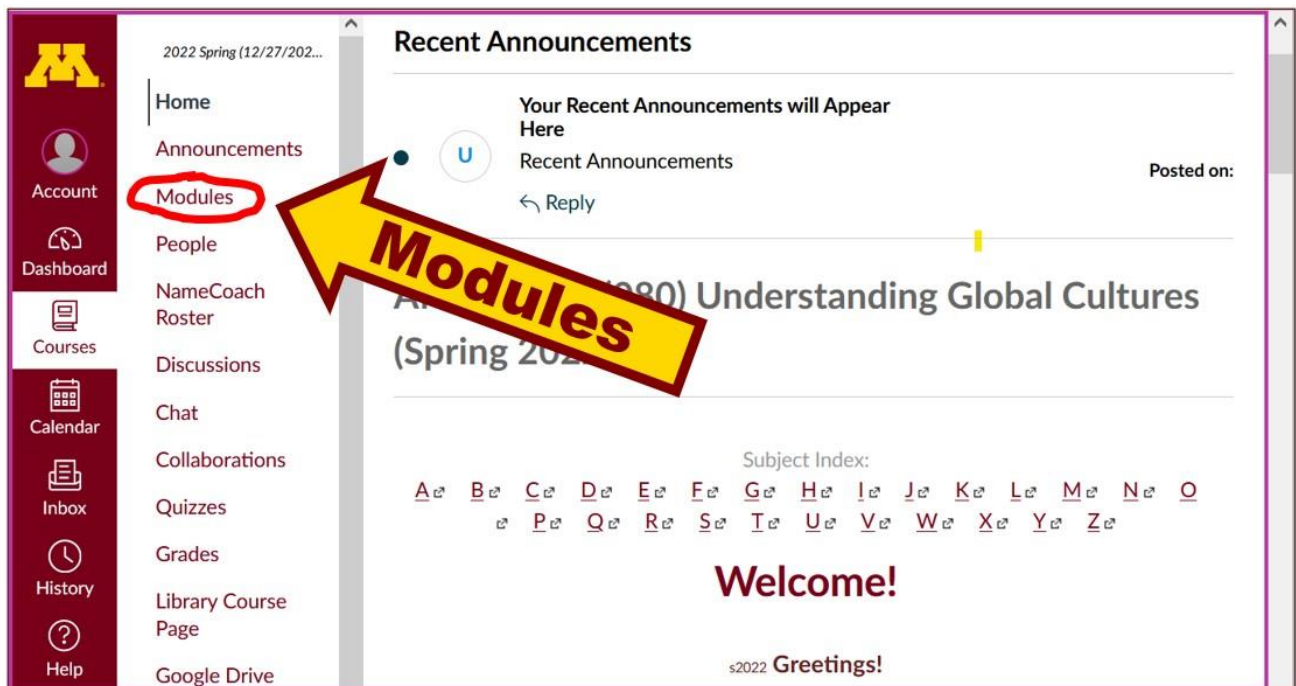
Account
Dashboard
Courses
Calendar
Inbox
History
Help

2022 Spring (12/27/202...
Home
Announcements
Modules
People
NameCoach Roster
Discussions
Chat
Collaborations
Quizzes
Grades
Library Course Page
Google Drive

Recent Announcements

U
Your Recent Announcements will Appear Here
Recent Announcements
Posted on:
Reply

Modules

A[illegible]080) Understanding Global Cultures (Spring 202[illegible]

Subject Index:
A B C D E F G H I J K L M N O P Q R S T U V W X Y Z

Welcome!

s2022 Greetings!